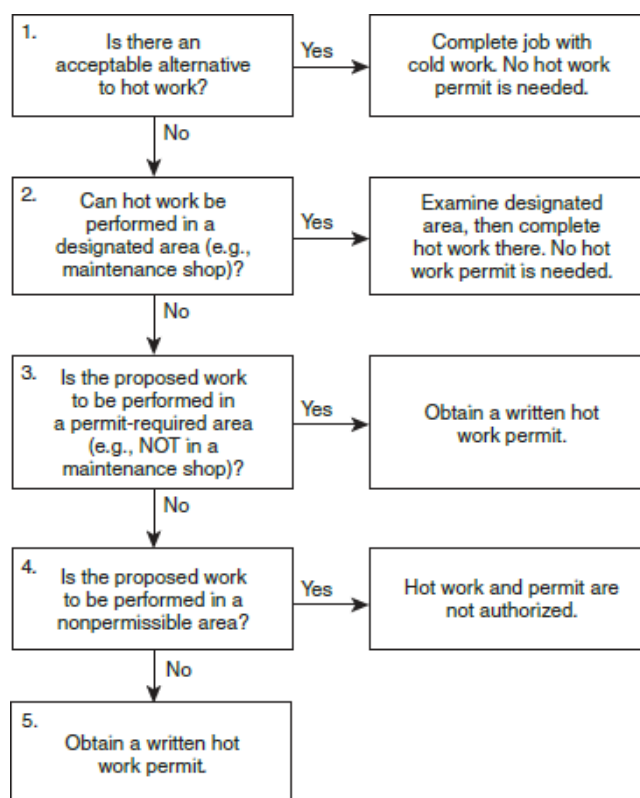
1. Is there an acceptable alternative to hot work?

Yes

Complete job with cold work. No hot work permit is needed.

No

2. Can hot work be performed in a designated area (e.g., maintenance shop)?

Yes

Examine designated area, then complete hot work there. No hot work permit is needed.

No

3. Is the proposed work to be performed in a permit-required area (e.g., NOT in a maintenance shop)?

Yes

Obtain a written hot work permit.

No

4. Is the proposed work to be performed in a nonpermissible area?

Yes

Hot work and permit are not authorized.

No

5. Obtain a written hot work permit.